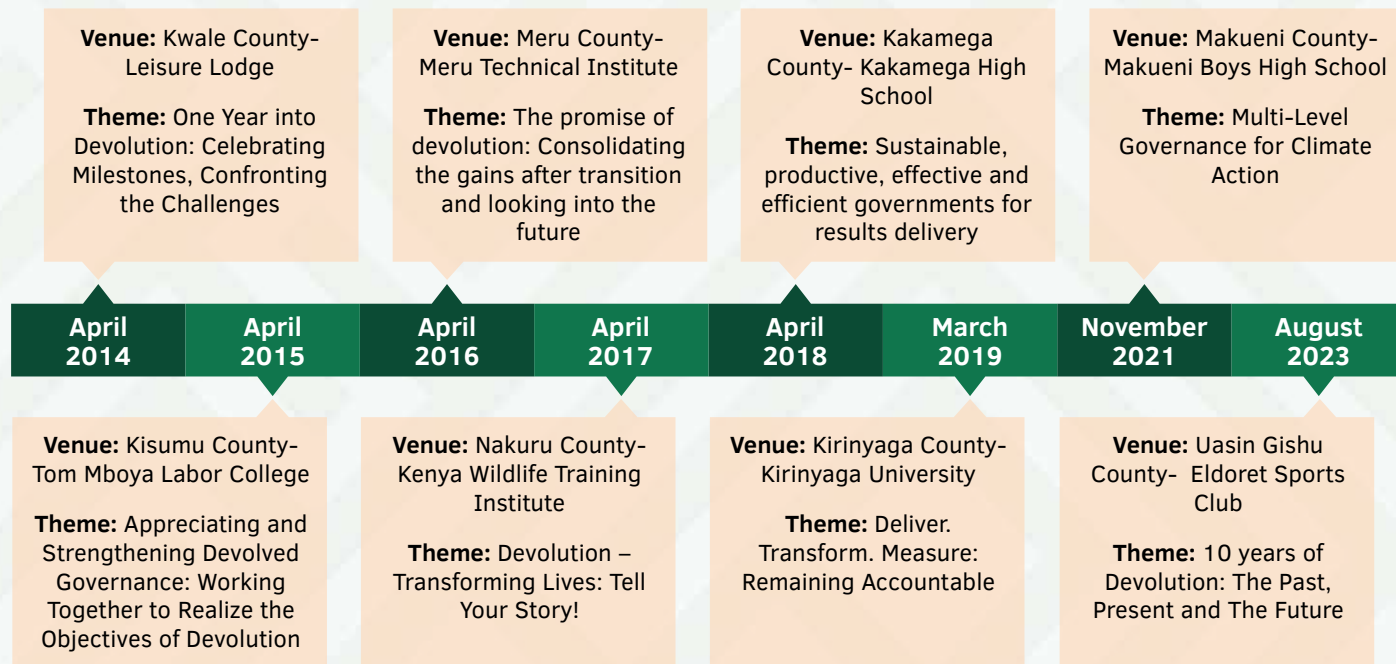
**Venue:** Kwale County- Leisure Lodge

**Theme:** One Year into Devolution: Celebrating Milestones, Confronting the Challenges

**Venue:** Meru County- Meru Technical Institute

**Theme:** The promise of devolution: Consolidating the gains after transition and looking into the future

**Venue:** Kakamega County- Kakamega High School

**Theme:** Sustainable, productive, effective and efficient governments for results delivery

**Venue:** Makueni County- Makueni Boys High School

**Theme:** Multi-Level Governance for Climate Action

April 2014

April 2015

April 2016

April 2017

April 2018

March 2019

November 2021

August 2023

**Venue:** Kisumu County- Tom Mboya Labor College

**Theme:** Appreciating and Strengthening Devolved Governance: Working Together to Realize the Objectives of Devolution

**Venue:** Nakuru County- Kenya Wildlife Training Institute

**Theme:** Devolution – Transforming Lives: Tell Your Story!

**Venue:** Kirinyaga County- Kirinyaga University

**Theme:** Deliver. Transform. Measure: Remaining Accountable

**Venue:** Uasin Gishu County- Eldoret Sports Club

**Theme:** 10 years of Devolution: The Past, Present and The Future